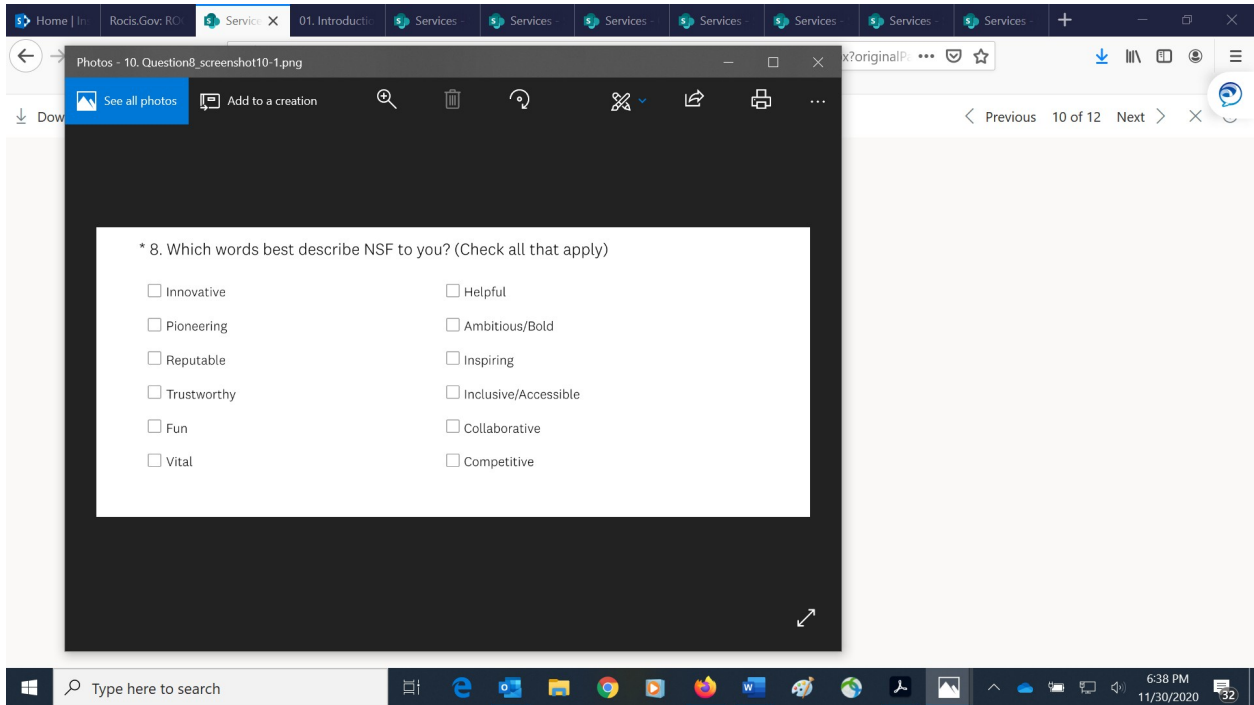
Home | In Rocis.Gov: RO Service 01. Introductio Services Services Services Services Services Services Services

Photos - 10. Question8_screenshot10-1.png

x?originalP ••• 

See all photos Add to a creation

Dow

< Previous 10 of 12 Next >

* 8. Which words best describe NSF to you? (Check all that apply)

Innovative
Helpful
Pioneering
Ambitious/Bold
Reputable
Inspiring
Trustworthy
Inclusive/Accessible
Fun
Collaborative
Vital
Competitive

Type here to search

6:38 PM
11/30/2020

32